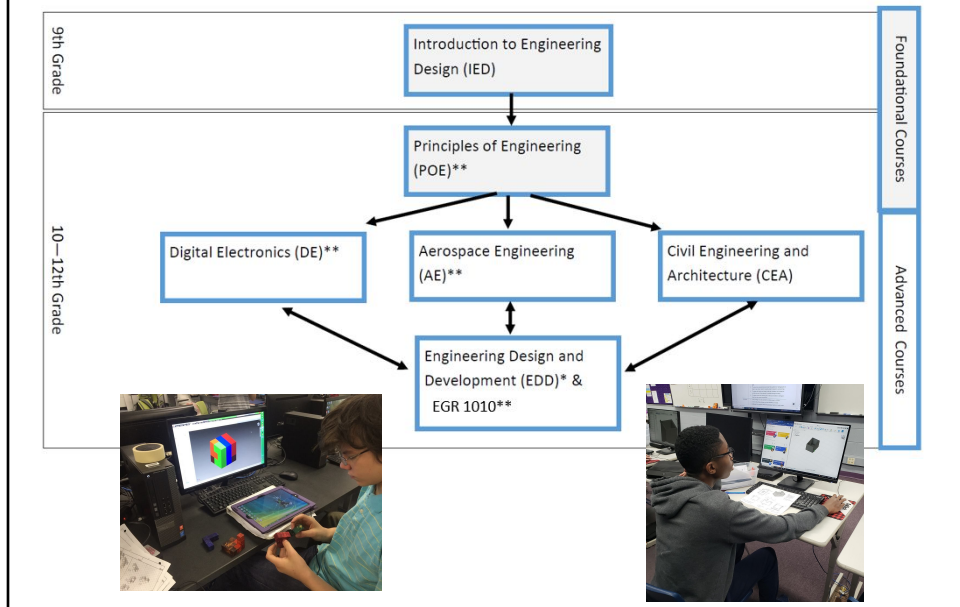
9th Grade

Introduction to Engineering Design (IED)

Foundational Courses

10—12th Grade

Principles of Engineering (POE)**

Digital Electronics (DE)**

Aerospace Engineering (AE)**

Civil Engineering and Architecture (CEA)

Advanced Courses

Engineering Design and Development (EDD)* & EGR 1010**